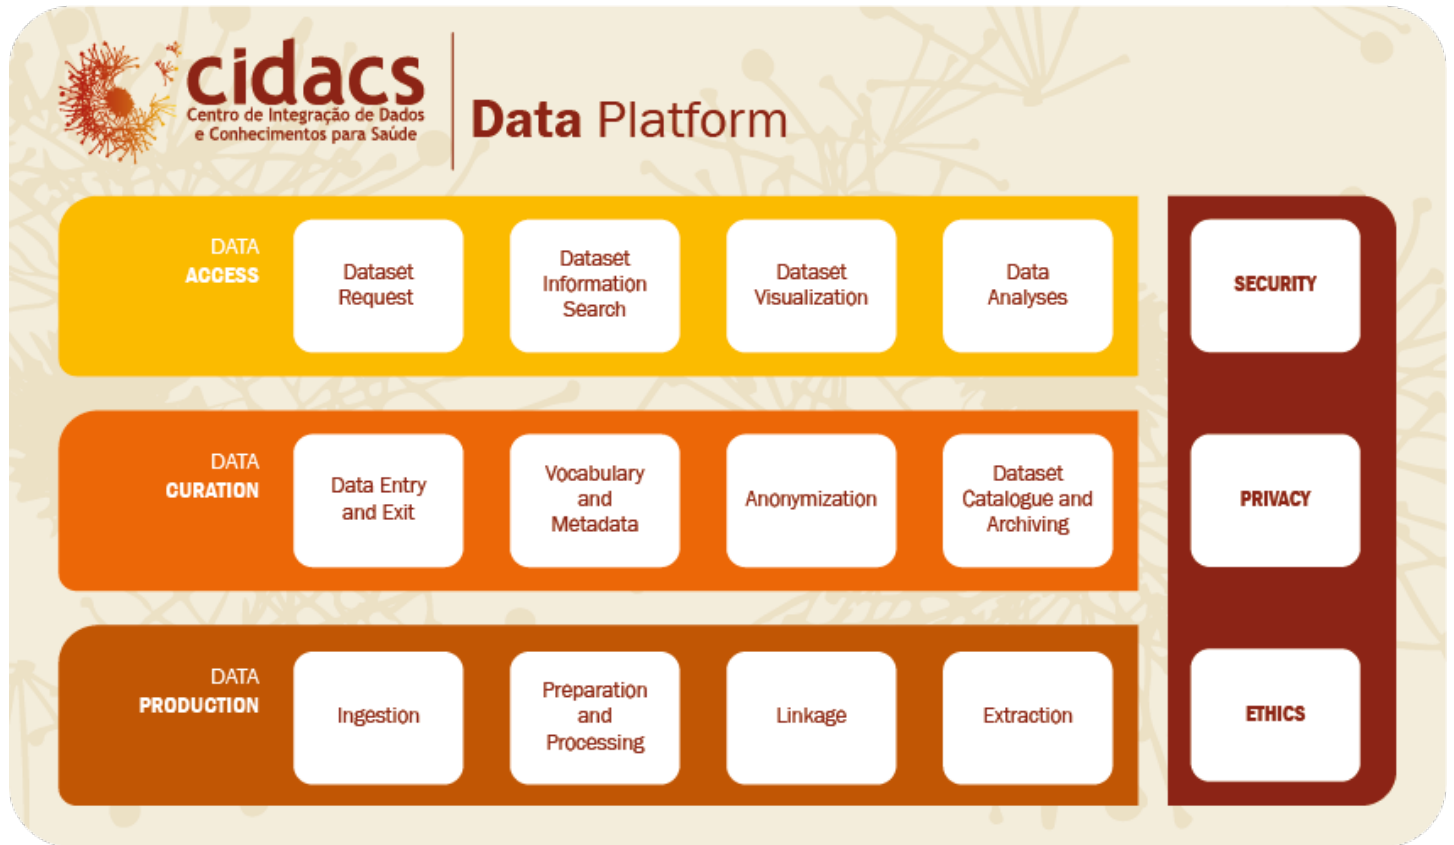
cidacs
Centro de Integração de Dados e Conhecimentos para Saúde

Data Platform

DATA ACCESS

Dataset Request

Dataset Information Search

Dataset Visualization

Data Analyses

SECURITY

DATA CURATION

Data Entry and Exit

Vocabulary and Metadata

Anonymization

Dataset Catalogue and Archiving

PRIVACY

DATA PRODUCTION

Ingestion

Preparation and Processing

Linkage

Extraction

ETHICS